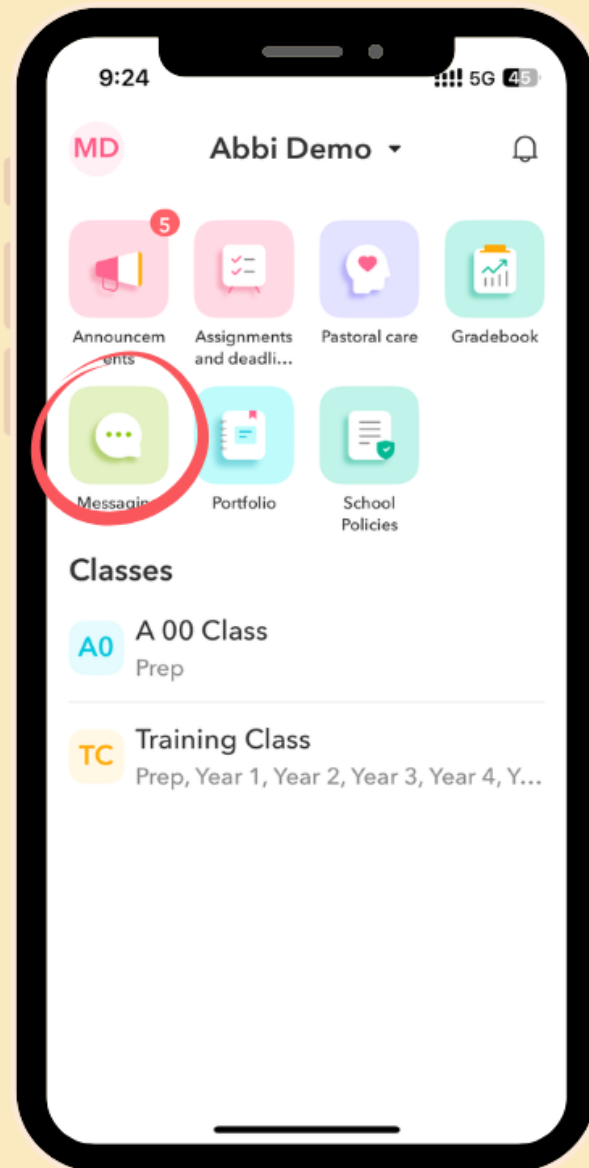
9:24
5G 45

MD
Abbi Demo

5
Announcements
Assignments and deadli...
Pastoral care
Gradebook

Messaging
Portfolio
School Policies

Classes

A0
A 00 Class
Prep

TC
Training Class
Prep, Year 1, Year 2, Year 3, Year 4, Y...